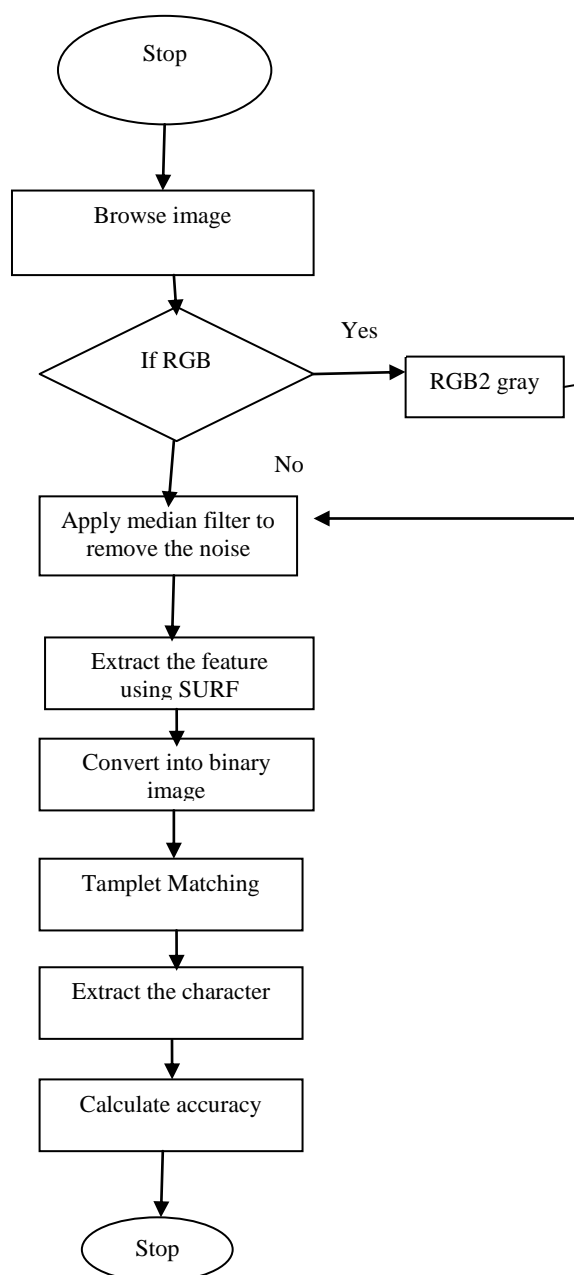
Stop

Browse image

If RGB

Yes

RGB2 gray

No

Apply median filter to remove the noise

Extract the feature using SURF

Convert into binary image

Tamplet Matching

Extract the character

Calculate accuracy

Stop